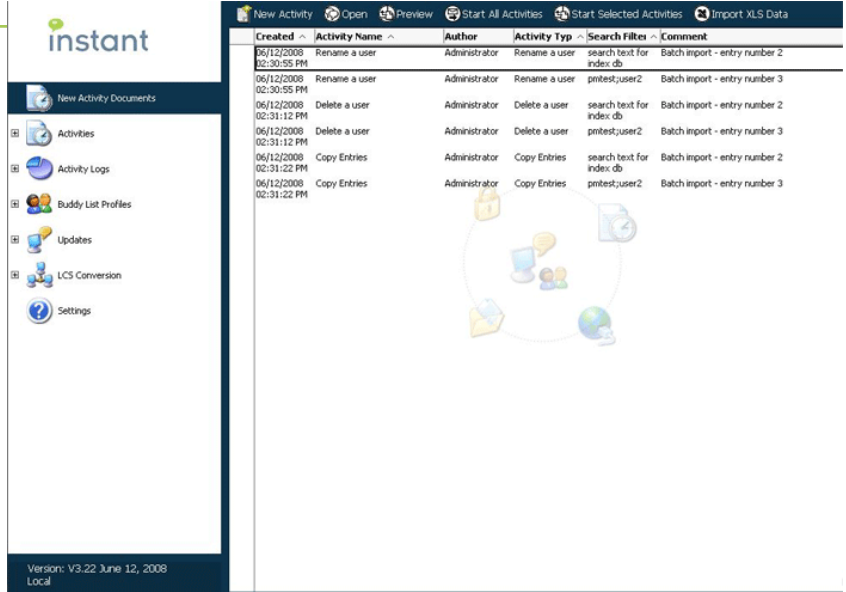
instant

New Activity Documents

Activities

Activity Logs

Buddy List Profiles

Updates

LCS Conversion

Settings

Version: V3.22 June 12, 2008
Local

New Activity Open Preview Start All Activities Start Selected Activities Import XLS Data

| Created ^ | Activity Name ^ | Author | Activity Typ ^ | Search Filter ^ | Comment |
|---|---|---|---|---|---|
| 06/12/2008 02:30:55 PM | Rename a user | Administrator | Rename a user | search text for index db | Batch import - entry number 2 |
| 06/12/2008 02:30:55 PM | Rename a user | Administrator | Rename a user | pmtest;user2 | Batch import - entry number 3 |
| 06/12/2008 02:31:12 PM | Delete a user | Administrator | Delete a user | search text for index db | Batch import - entry number 2 |
| 06/12/2008 02:31:12 PM | Delete a user | Administrator | Delete a user | pmtest;user2 | Batch import - entry number 3 |
| 06/12/2008 02:31:22 PM | Copy Entries | Administrator | Copy Entries | search text for index db | Batch import - entry number 2 |
| 06/12/2008 02:31:22 PM | Copy Entries | Administrator | Copy Entries | pmtest;user2 | Batch import - entry number 3 |